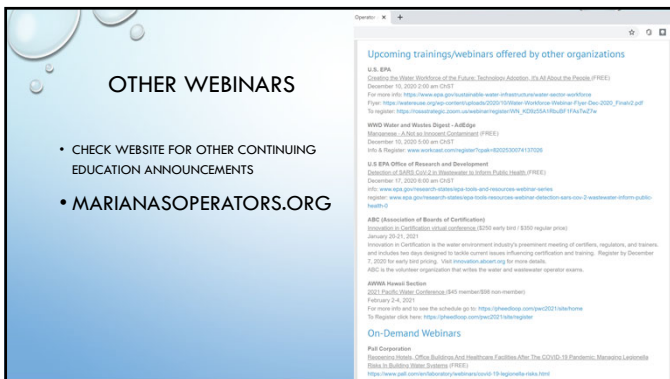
OTHER WEBINARS

• CHECK WEBSITE FOR OTHER CONTINUING EDUCATION ANNOUNCEMENTS

• MARIANASOPERATORS.ORG

Operator ×  +

Upcoming trainings/webinars offered by other organizations

U.S. EPA
Creating the Water Workforce of the Future: Technology Adoption, It's All About the People (FREE)
December 10, 2020 2:00 am ChST
For more info: https://www.epa.gov/sustainable-water-infrastructure/water-sector-workforce
Flyer: https://watersuse.org/wp-content/uploads/2020/10/Water-Workforce-Webinar-Flyer-Dec-2020_Final2.pdf
To register: https://nasaststrategic.zoom.us/webinar/register/WN_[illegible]

WWD Water and Wastes Digest - AdEdge
Manganese - A Not so Innocent Contaminant (FREE)
December 10, 2020 5:00 am ChST
Info & Register: www.workcast.com/register?cpak=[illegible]

U.S EPA Office of Research and Development
Detection of SARS CoV-2 in Wastewater to Inform Public Health (FREE)
December 17, 2020 6:00 am ChST
Info: www.epa.gov/research-states/epa-tools-and-resources-webinar-series
register: www.epa.gov/research-states/epa-tools-resources-webinar-detection-sars-cov-2-wastewater-inform-public-health-0

ABC (Association of Boards of Certification)
Innovation in Certification virtual conference ($250 early bird / $350 regular price)
January 20-21, 2021
Innovation in Certification is the water environment industry's preeminent meeting of certifiers, regulators, trainers, and includes two days designed to tackle current issues influencing certification and training. Register by December 7, 2020 for early bird pricing. Visit innovation.abcert.org for more details.
ABC is the volunteer organization that writes the water and wastewater operator exams.

AWWA Hawaii Section
2021 Pacific Water Conference ($45 member/$90 non-member)
February 2-4, 2021
For more info and to see the schedule go to: https://pheedloop.com/pwc2021/site/home
To Register click here: https://pheedloop.com/pwc2021/site/register

On-Demand Webinars

Pall Corporation
Reopening Hotels, Office Buildings And Healthcare Facilities After The COVID-19 Pandemic: Managing Legionella Risks In Building Water Systems (FREE)
https://www.pall.com/en/laboratory/webinars/covid-19-legionella-risks.html